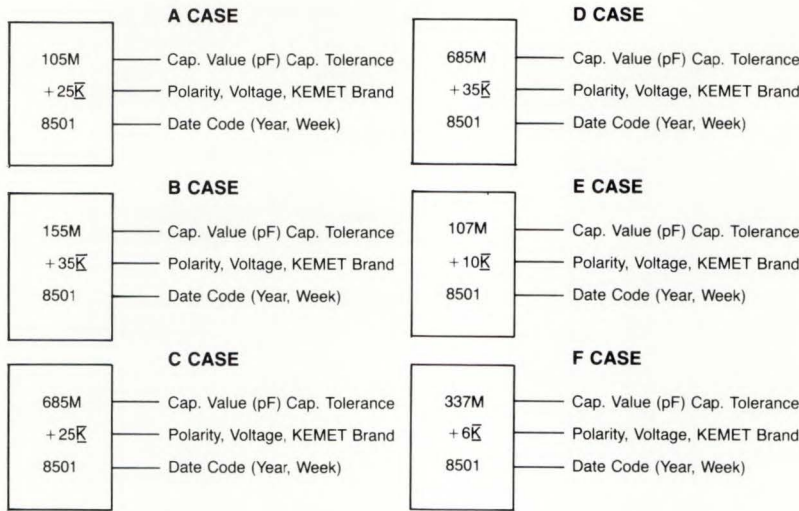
A CASE

105M — Cap. Value (pF) Cap. Tolerance
+25$\overline{K}$ — Polarity, Voltage, KEMET Brand
8501 — Date Code (Year, Week)

B CASE

155M — Cap. Value (pF) Cap. Tolerance
+35$\overline{K}$ — Polarity, Voltage, KEMET Brand
8501 — Date Code (Year, Week)

C CASE

685M — Cap. Value (pF) Cap. Tolerance
+25$\overline{K}$ — Polarity, Voltage, KEMET Brand
8501 — Date Code (Year, Week)

D CASE

685M — Cap. Value (pF) Cap. Tolerance
+35$\underline{K}$ — Polarity, Voltage, KEMET Brand
8501 — Date Code (Year, Week)

E CASE

107M — Cap. Value (pF) Cap. Tolerance
+10$\overline{K}$ — Polarity, Voltage, KEMET Brand
8501 — Date Code (Year, Week)

F CASE

337M — Cap. Value (pF) Cap. Tolerance
+6$\overline{K}$ — Polarity, Voltage, KEMET Brand
8501 — Date Code (Year, Week)